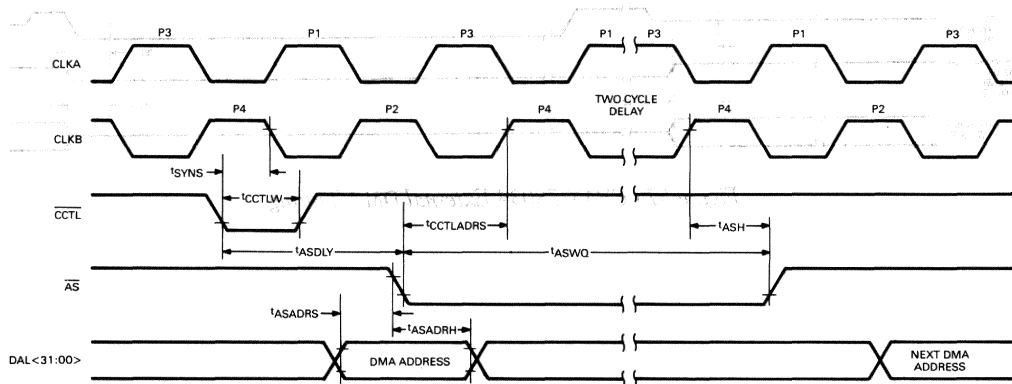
P3 P1 P3 P1 P3 P1 P3

CLKA

P4 P2 P4 TWO CYCLE DELAY P4 P2

CLKB

$t_{SYNS}$

$t_{CCTLW}$

$\overline{CCTL}$

$t_{CCTLADRS}$

$t_{ASH}$

$t_{ASDLY}$

$t_{ASWO}$

$\overline{AS}$

$t_{ASADRS}$

$t_{ASADRH}$

DAL<31:00>

DMA ADDRESS

NEXT DMA ADDRESS